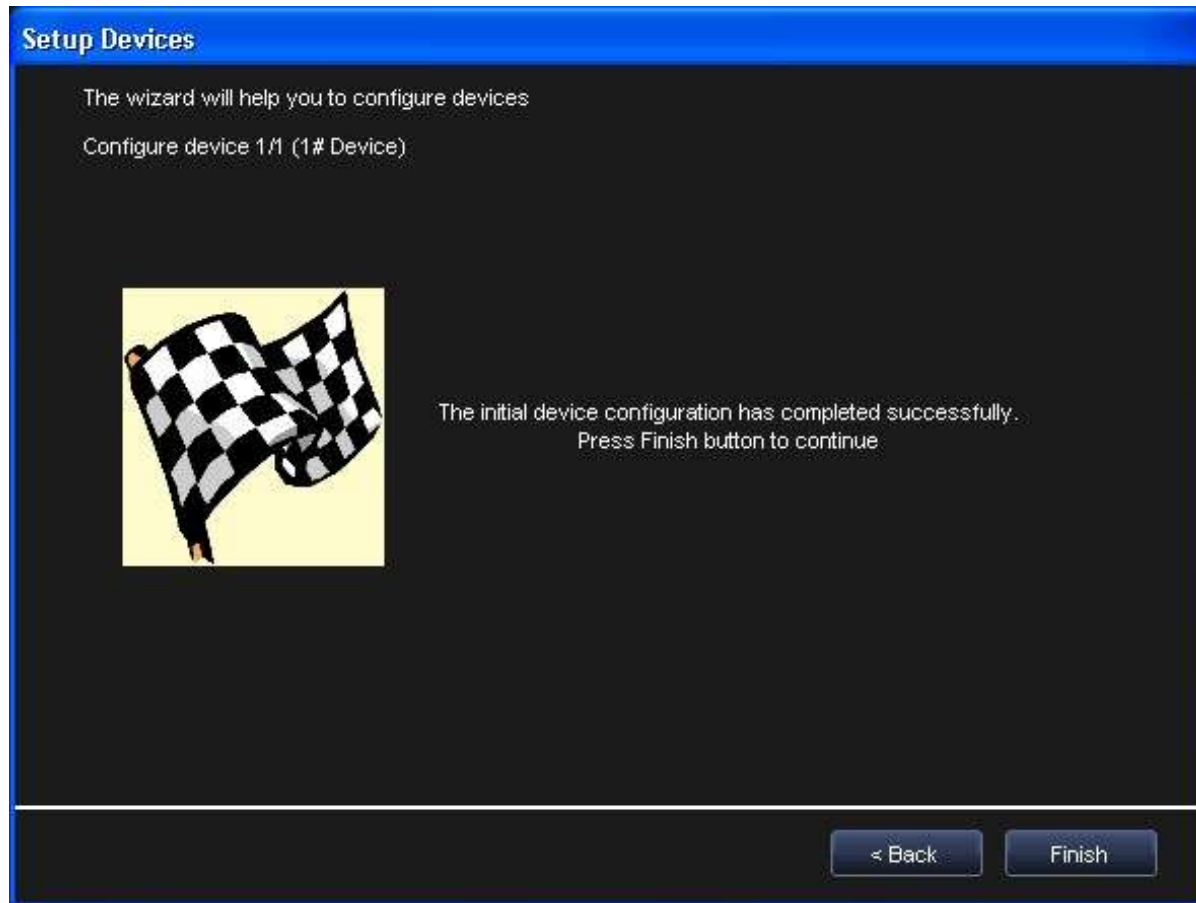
Setup Devices

The wizard will help you to configure devices

Configure device 1/1 (1# Device)

The initial device configuration has completed successfully.
Press Finish button to continue

< Back

Finish